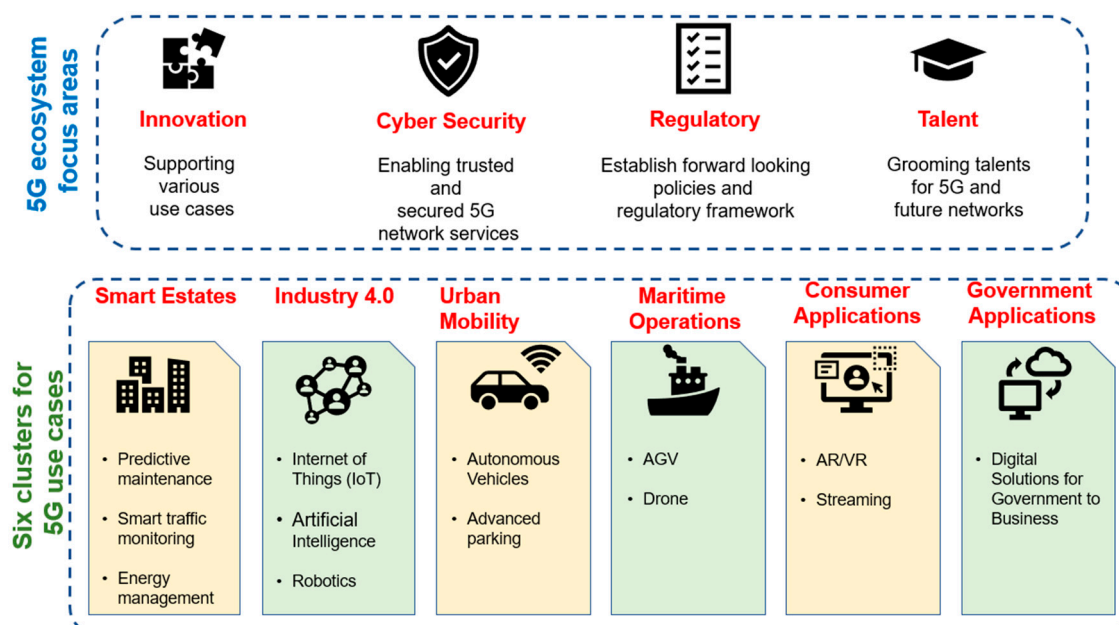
5G ecosystem focus areas

Innovation

Supporting various use cases

Cyber Security

Enabling trusted and secured 5G network services

Regulatory

Establish forward looking policies and regulatory framework

Talent

Grooming talents for 5G and future networks

Six clusters for 5G use cases

Smart Estates

- Predictive maintenance
- Smart traffic monitoring
- Energy management

Industry 4.0

- Internet of Things (IoT)
- Artificial Intelligence
- Robotics

Urban Mobility

- Autonomous Vehicles
- Advanced parking

Maritime Operations

- AGV
- Drone

Consumer Applications

- AR/VR
- Streaming

Government Applications

- Digital Solutions for Government to Business